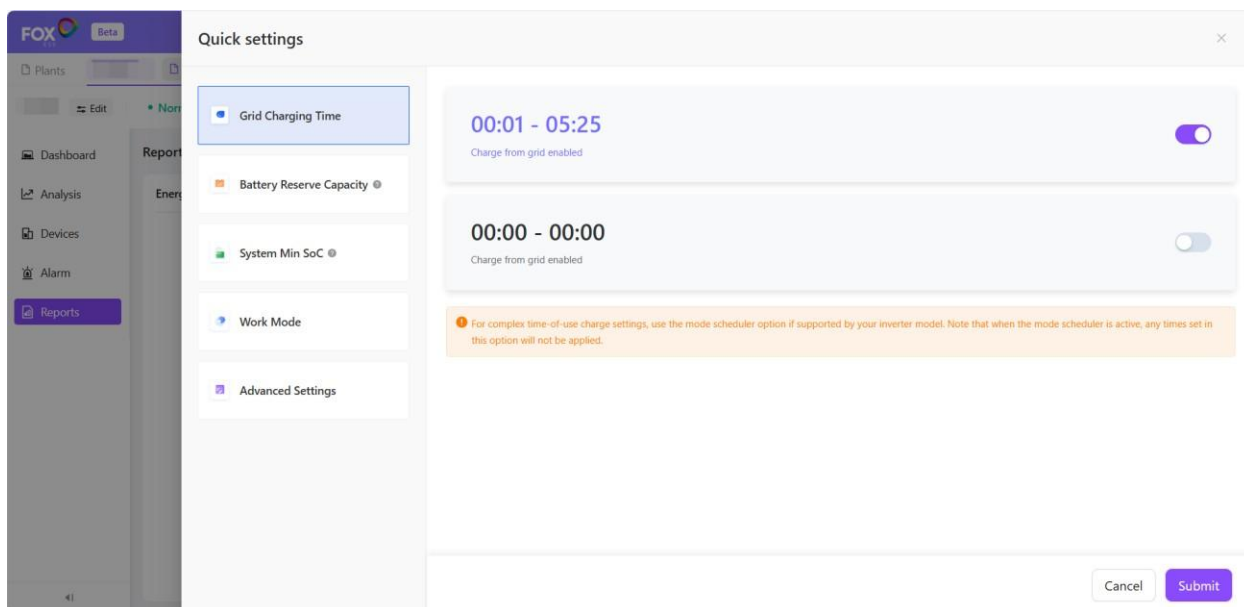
FOX Beta

Plants

Edit

• Nor

Dashboard

Analysis

Devices

Alarm

Reports

Report

Ener

Quick settings

×

Grid Charging Time

Battery Reserve Capacity

System Min SoC

Work Mode

Advanced Settings

00:01 - 05:25

Charge from grid enabled

00:00 - 00:00

Charge from grid enabled

For complex time-of-use charge settings, use the mode scheduler option if supported by your inverter model. Note that when the mode scheduler is active, any times set in this option will not be applied.

Cancel

Submit